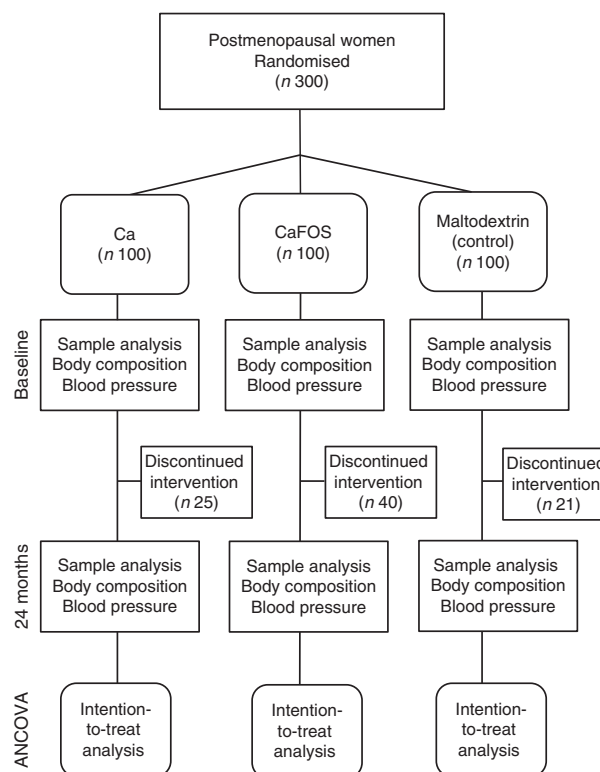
Postmenopausal women
Randomised
($n$ 300)

Ca
($n$ 100)

CaFOS
($n$ 100)

Maltodextrin
(control)
($n$ 100)

Baseline

Sample analysis
Body composition
Blood pressure

Sample analysis
Body composition
Blood pressure

Sample analysis
Body composition
Blood pressure

Discontinued
intervention
($n$ 25)

Discontinued
intervention
($n$ 40)

Discontinued
intervention
($n$ 21)

24 months

Sample analysis
Body composition
Blood pressure

Sample analysis
Body composition
Blood pressure

Sample analysis
Body composition
Blood pressure

ANCOVA

Intention-to-treat
analysis

Intention-to-treat
analysis

Intention-to-treat
analysis